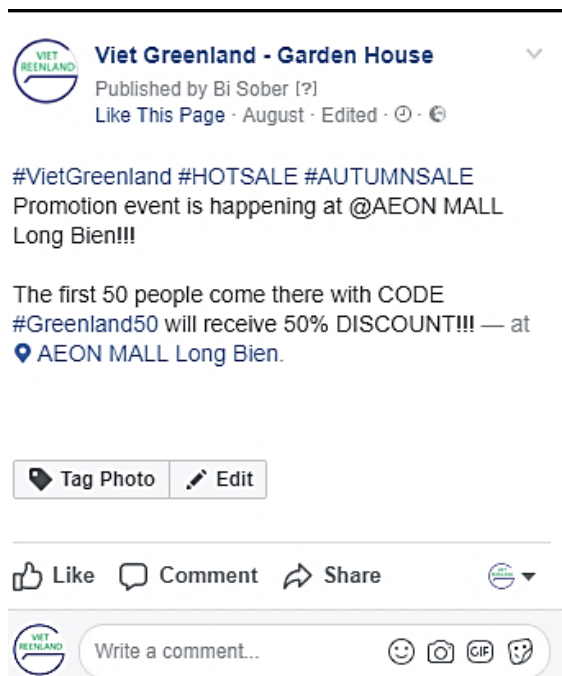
VIET REENLAND

Viet Greenland - Garden House
Published by Bi Sober [?]
Like This Page · August · Edited ·

#VietGreenland #HOTSALE #AUTUMNSALE
Promotion event is happening at @AEON MALL Long Bien!!!

The first 50 people come there with CODE #Greenland50 will receive 50% DISCOUNT!!! — at AEON MALL Long Bien.

Tag Photo
Edit

Like
Comment
Share

VIET REENLAND
Write a comment...
GIF